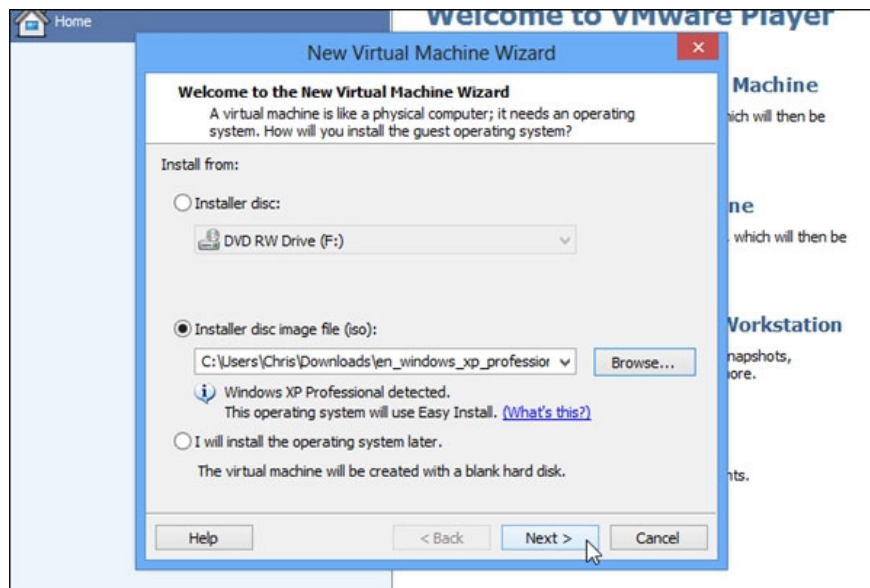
Home

Welcome to VMware Player

Machine
hich will then be

ne
which will then be

Vorkstation
napshots,
nore.

nts.

New Virtual Machine Wizard

Welcome to the New Virtual Machine Wizard
A virtual machine is like a physical computer; it needs an operating system. How will you install the guest operating system?

Install from:

Installer disc:

DVD RW Drive (F:)

Installer disc image file (iso):

C:\Users\Chris\Downloads\en_windows_xp_professior

Browse...

Windows XP Professional detected.
This operating system will use Easy Install. (What's this?)

I will install the operating system later.

The virtual machine will be created with a blank hard disk.

Help

< Back

Next >

Cancel